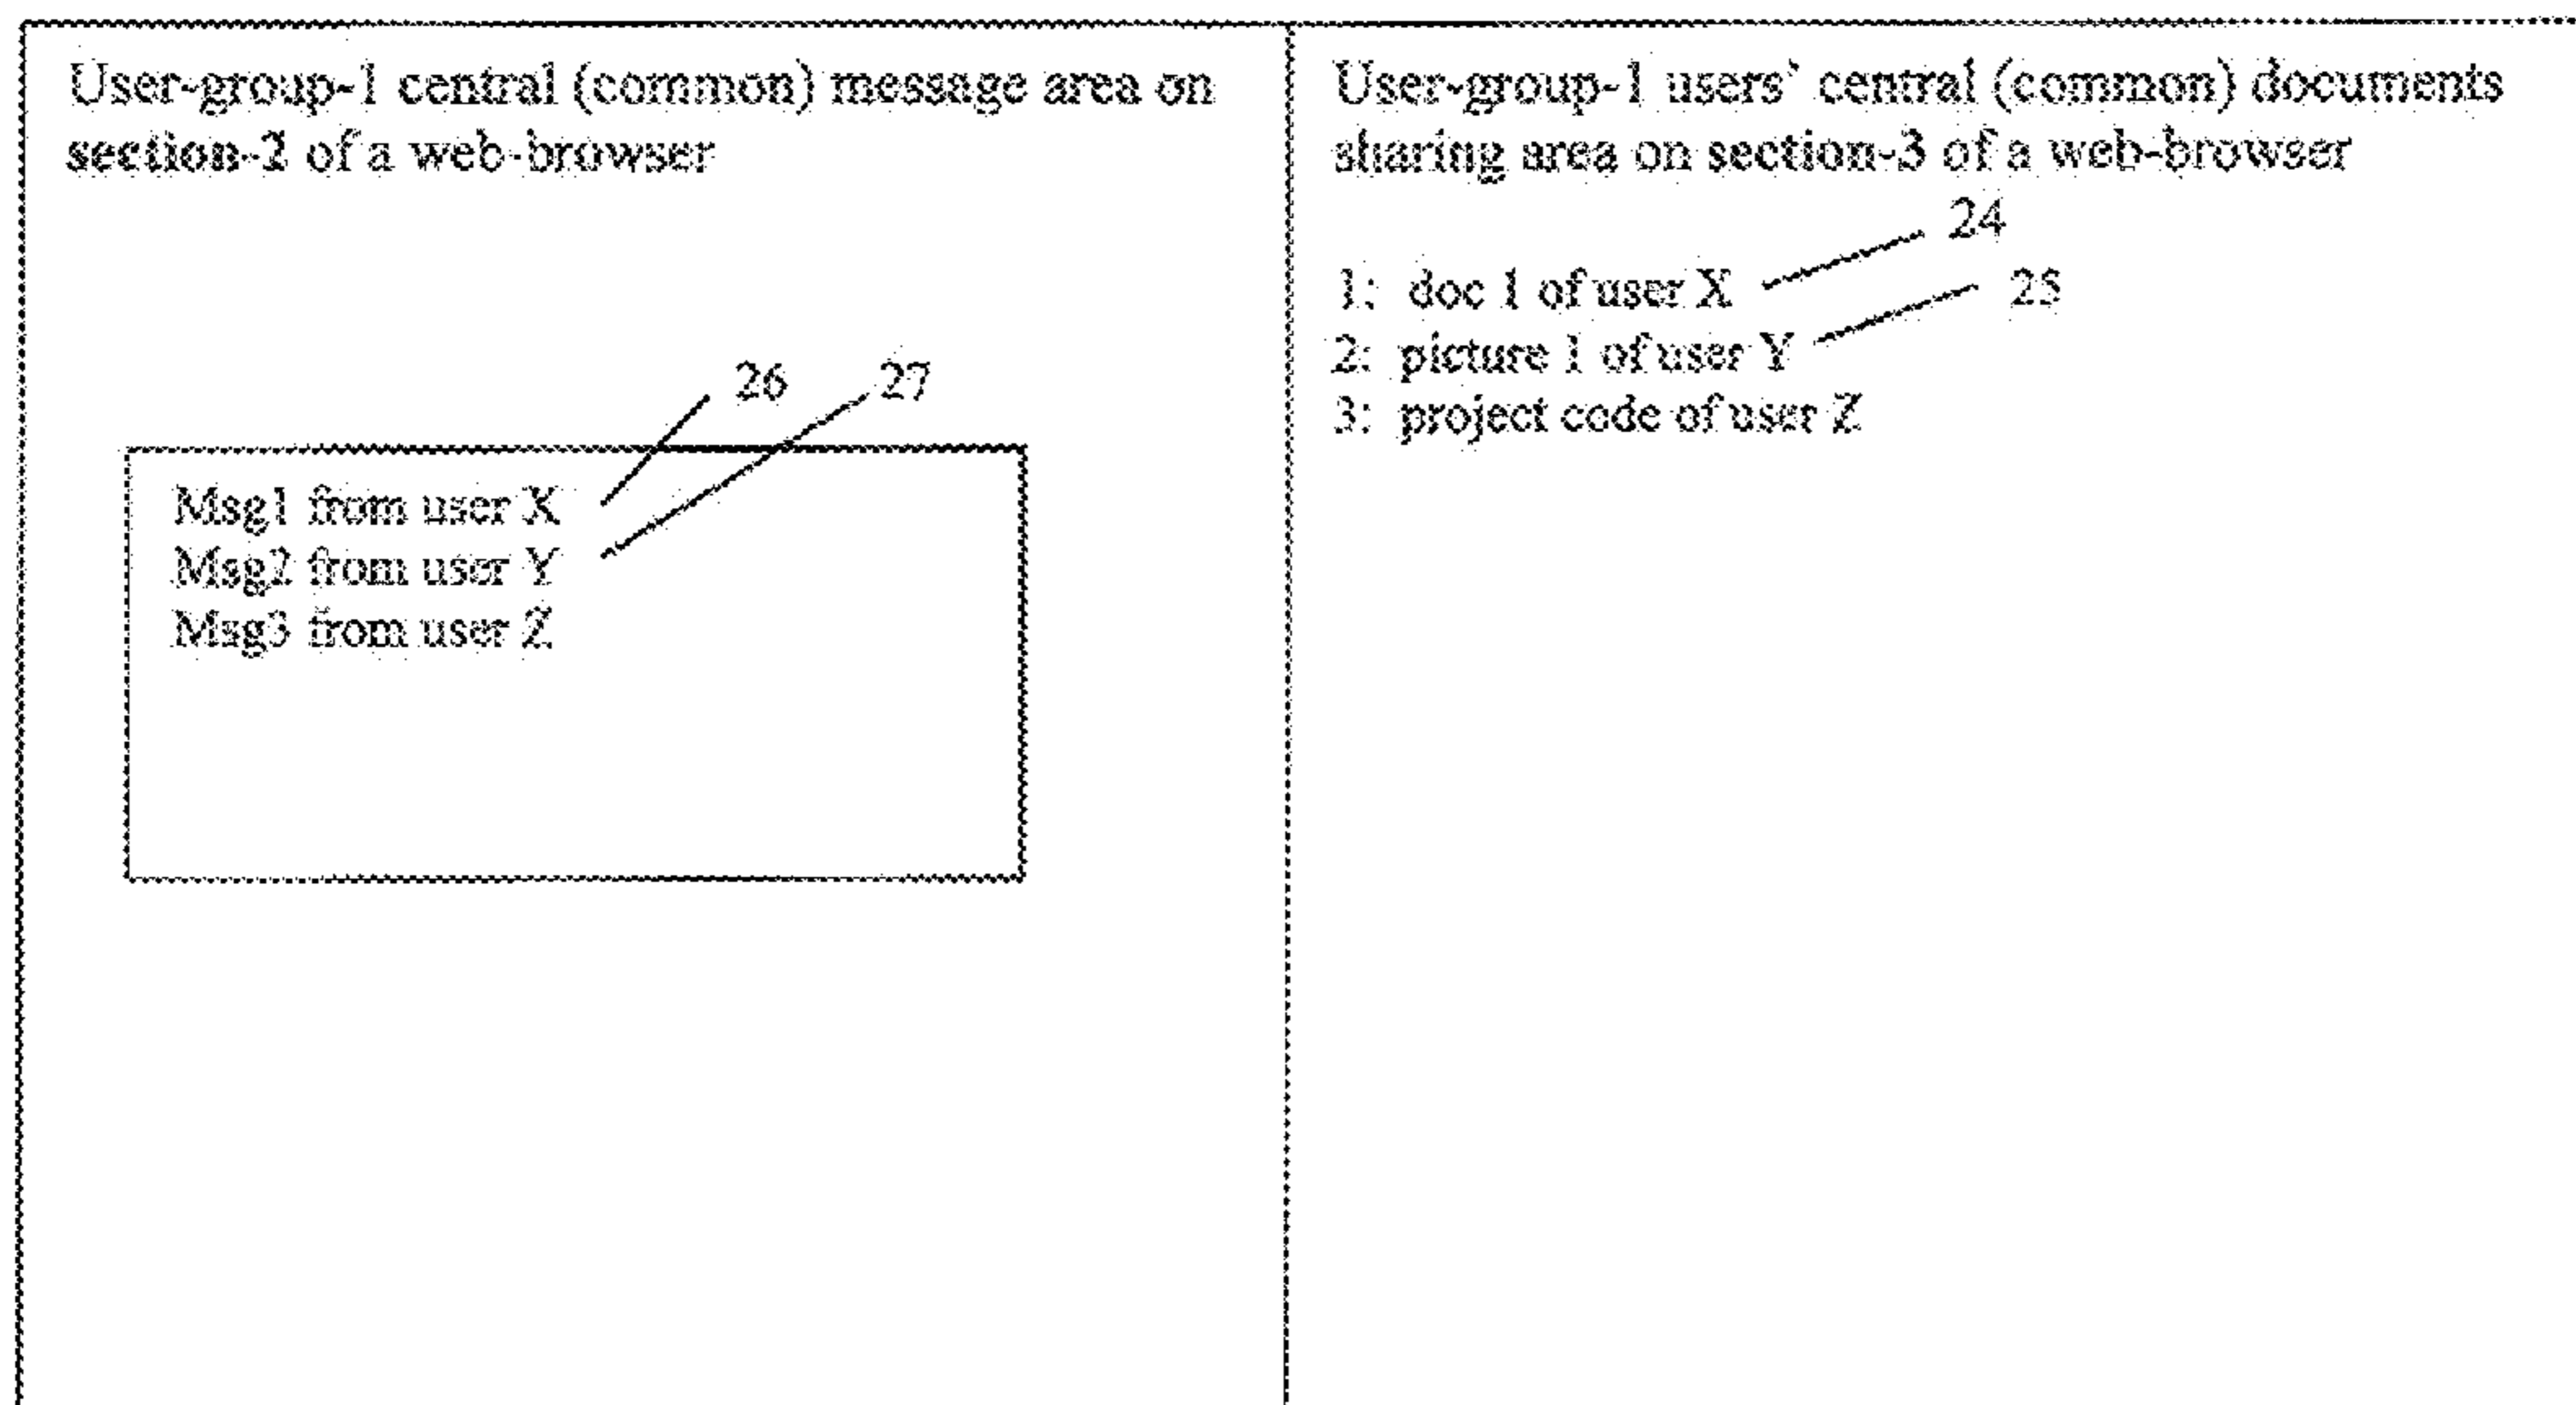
User-group-1 central (common) message area on section-2 of a web-browser

26

27

Msg1 from user X
Msg2 from user Y
Msg3 from user Z

User-group-1 users' central (common) documents sharing area on section-3 of a web-browser

24

25

1: doc 1 of user X
2: picture 1 of user Y
3: project code of user Z